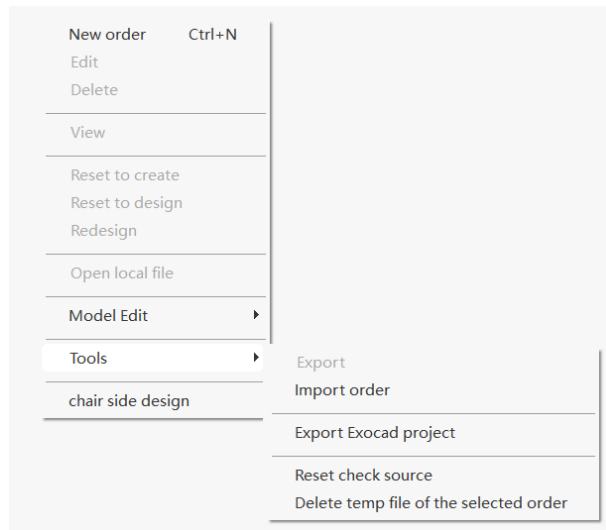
New order Ctrl+N
Edit
Delete

View

Reset to create
Reset to design
Redesign

Open local file

Model Edit

Tools

chair side design

Export
Import order

Export Exocad project

Reset check source
Delete temp file of the selected order